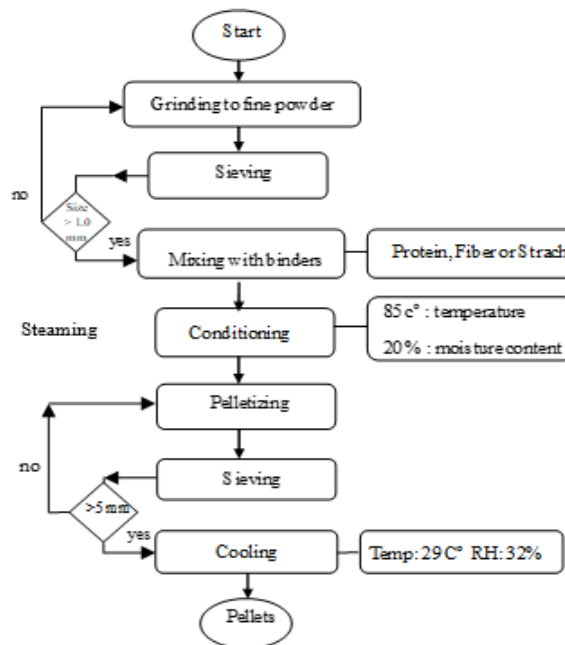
Start

Grinding to fine powder

Sieving

no

Size > 1.0 mm

yes

Mixing with binders

Protein, Fiber or Strach

Steaming

Conditioning

85 c° : temperature

20 % : moisture content

Pelletizing

no

Sieving

>5 mm

yes

Cooling

Temp: 29 C° RH: 32%

Pellets